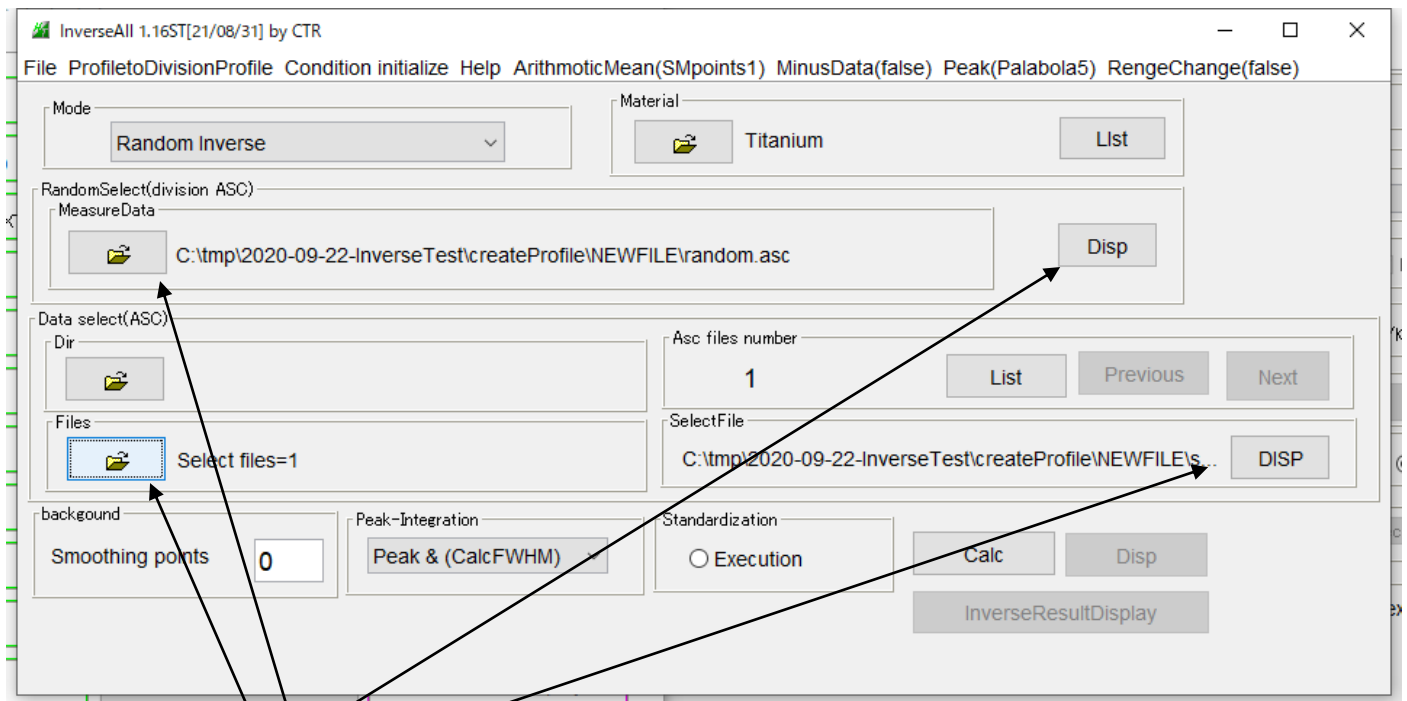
InverseAll 1.16ST[21/08/31] by CTR

File ProfiletoDivisionProfile Condition initialize Help ArithmoticMean(SMpoints1) MinusData(false) Peak(Palabola5) RengeChange(false)

Mode
Random Inverse

Material
Titanium
LIst

RandomSelect(division ASC)
MeasureData
C:\tmp\2020-09-22-InverseTest\createProfile\NEWFILE\random.asc
Disp

Data select(ASC)
Dir

Asc files number
1
List
Previous
Next

Files
Select files=1

SelectFile
C:\tmp\2020-09-22-InverseTest\createProfile\NEWFILE\s...
DISP

backgound
Smoothing points
0

Peak-Integration
Peak & (CalcFWHM)

Standardization
Execution

Calc
Disp
InverseResultDisplay